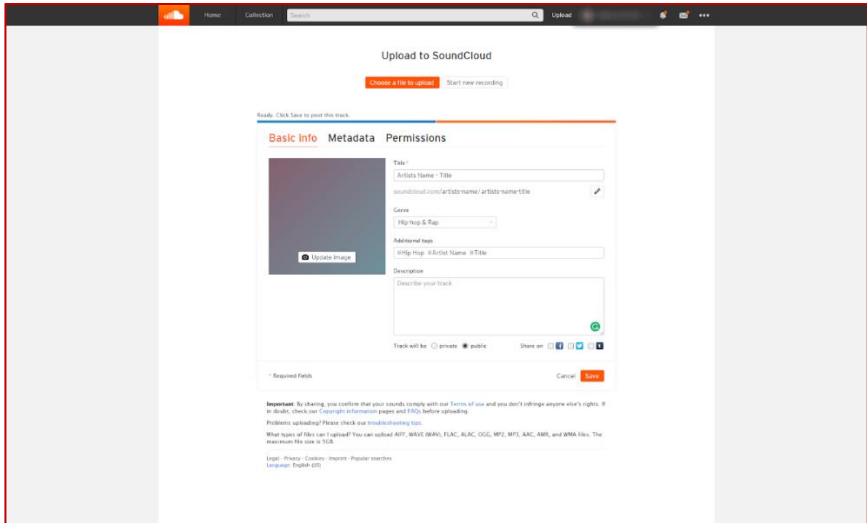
Home Collection Search Upload

Upload to SoundCloud

Choose a file to upload Start new recording

Ready. Click Save to post this track.

Basic Info Metadata Permissions

Update image

Title *

Artists Name - Title

soundcloud.com/artists-name/artists-name-title

Genre

Hip-hop & Rap

Additional tags

#Hip Hop #Artist Name #Title

Description

Describe your track

Track will be: private public

Share on

* Required fields

Cancel Save

Important: By sharing, you confirm that your sounds comply with our Terms of use and you don't infringe anyone else's rights. If in doubt, check our Copyright information pages and FAQs before uploading.

Problems uploading? Please check our troubleshooting tips.

What types of files can I upload? You can upload AIFF, WAVE (WAV), FLAC, ALAC, OGG, MP2, MP3, AAC, AMR, and WMA files. The maximum file size is 5GB.

Legal - Privacy - Cookies - Imprint - Popular searches
Language: English (US)